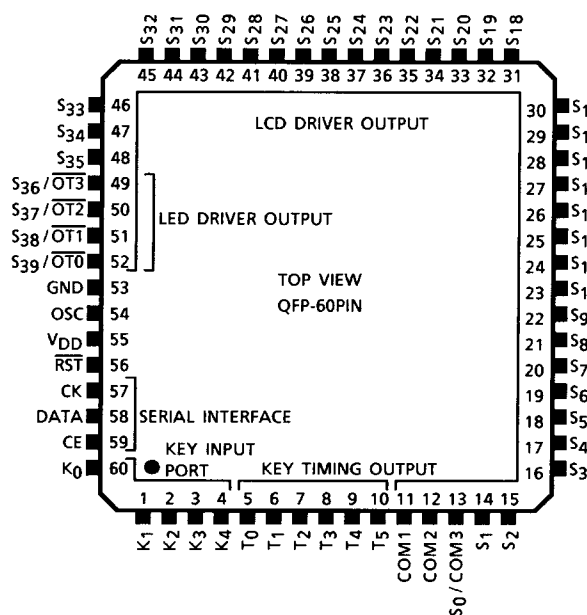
S32 S31 S30 S29 S28 S27 S26 S25 S24 S23 S22 S21 S20 S19 S18

45 44 43 42 41 40 39 38 37 36 35 34 33 32 31

LCD DRIVER OUTPUT

S33 46
S34 47
S35 48
S36/$\overline{OT3}$ 49
S37/$\overline{OT2}$ 50
S38/$\overline{OT1}$ 51
S39/$\overline{OT0}$ 52
GND 53
OSC 54
VDD 55
$\overline{RST}$ 56
CK 57
DATA 58
CE 59
K0 60

LED DRIVER OUTPUT

TOP VIEW
QFP-60PIN

SERIAL INTERFACE

KEY INPUT PORT

KEY TIMING OUTPUT

30 S1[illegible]
29 S1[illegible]
28 S1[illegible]
27 S1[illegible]
26 S1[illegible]
25 S1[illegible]
24 S1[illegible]
23 S1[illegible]
22 S9
21 S8
20 S7
19 S6
18 S5
17 S4
16 S3

1 2 3 4 5 6 7 8 9 10 11 12 13 14 15

K1 K2 K3 K4 T0 T1 T2 T3 T4 T5 COM1 COM2 S0/COM3 S1 S2